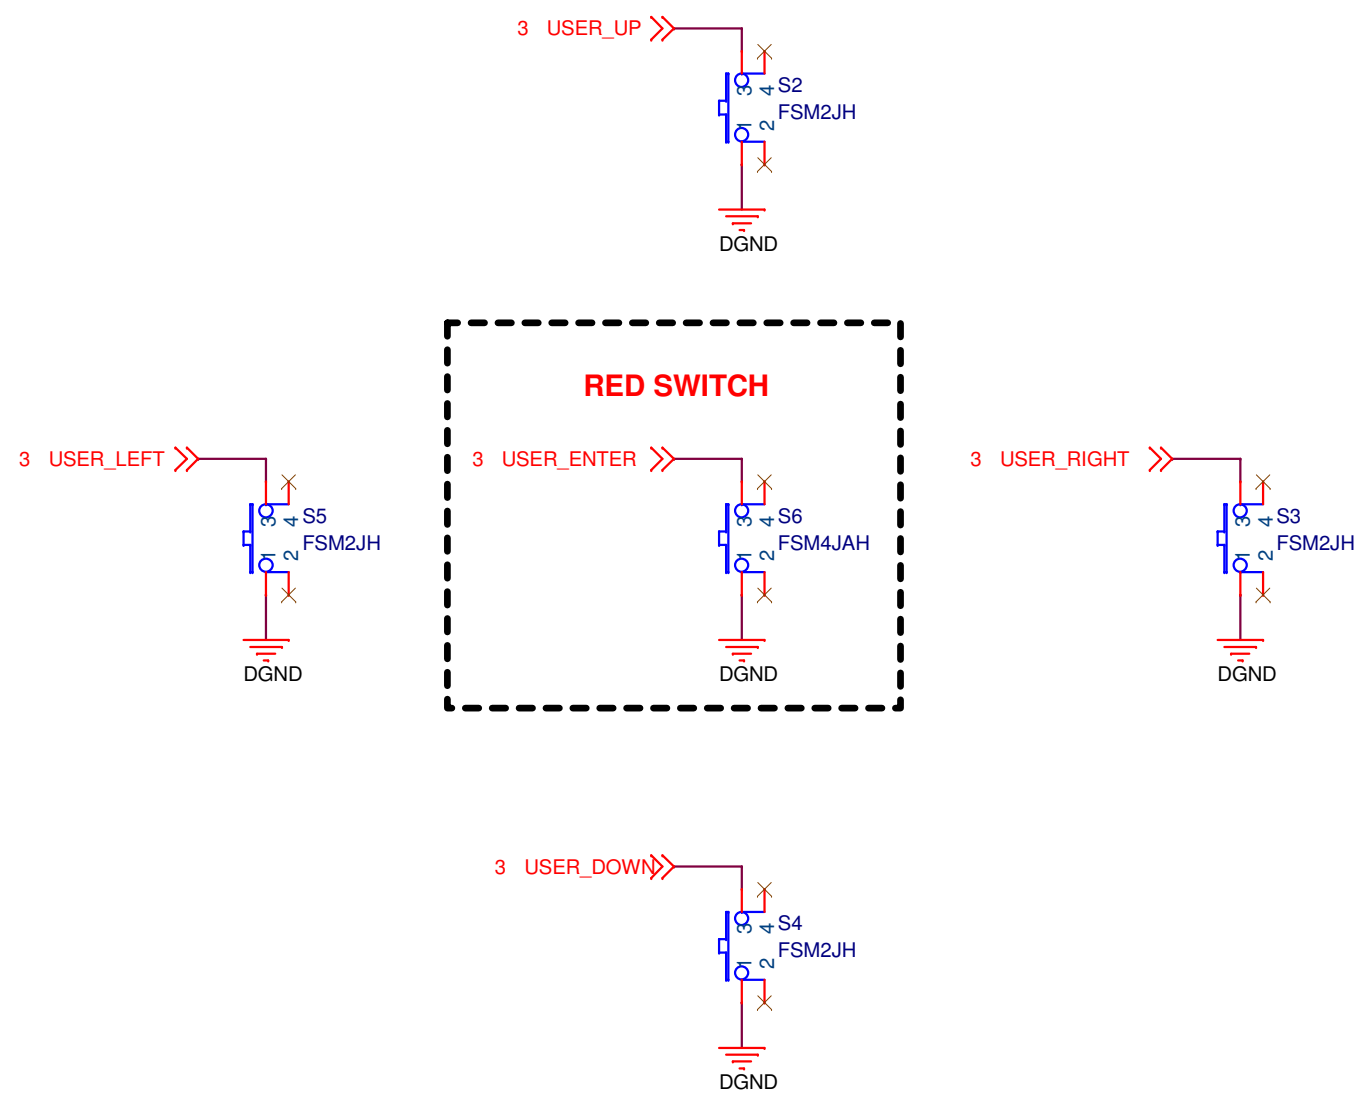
3 USER_UP

3 4 S2
1 2 FSM2JH

DGND

RED SWITCH

3 USER_LEFT

3 4 S5
1 2 FSM2JH

DGND

3 USER_ENTER

3 4 S6
1 2 FSM4JAH

DGND

3 USER_RIGHT

3 4 S3
1 2 FSM2JH

DGND

3 USER_DOWN

3 4 S4
1 2 FSM2JH

DGND